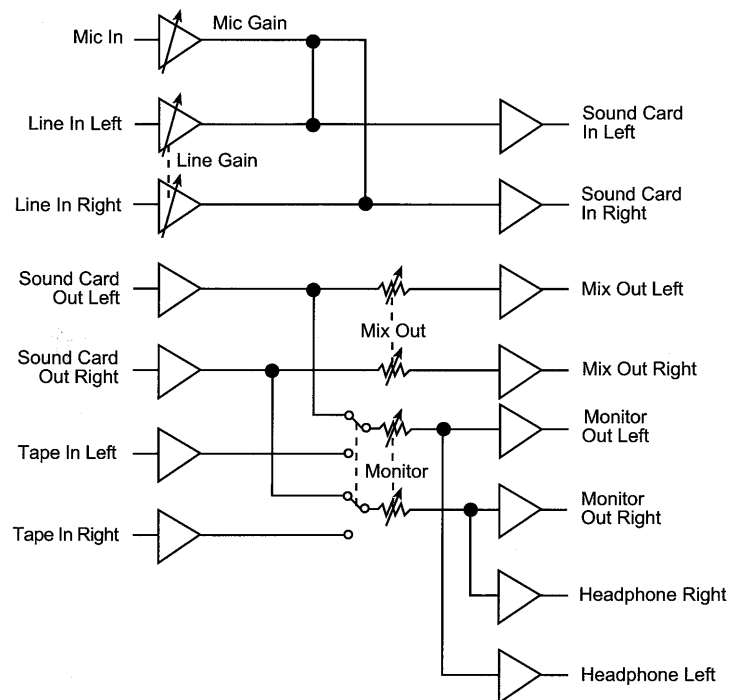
Mic In

Mic Gain

Line In Left

Line Gain

Line In Right

Sound Card In Left

Sound Card In Right

Sound Card Out Left

Mix Out

Sound Card Out Right

Tape In Left

Monitor

Tape In Right

Mix Out Left

Mix Out Right

Monitor Out Left

Monitor Out Right

Headphone Right

Headphone Left